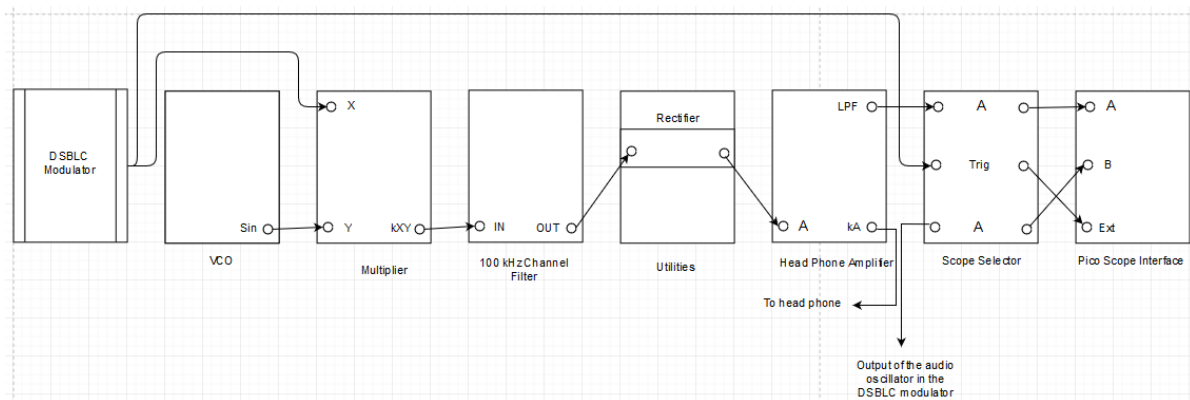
DSBLC Modulator

Sin

VCO

X

Y

kXY

Multiplier

IN

OUT

100 kHz Channel Filter

Rectifier

Utilities

LPF

A

kA

Head Phone Amplifier

A

Trig

A

Scope Selector

A

B

Ext

Pico Scope Interface

To head phone

Output of the audio oscillator in the DSBLC modulator